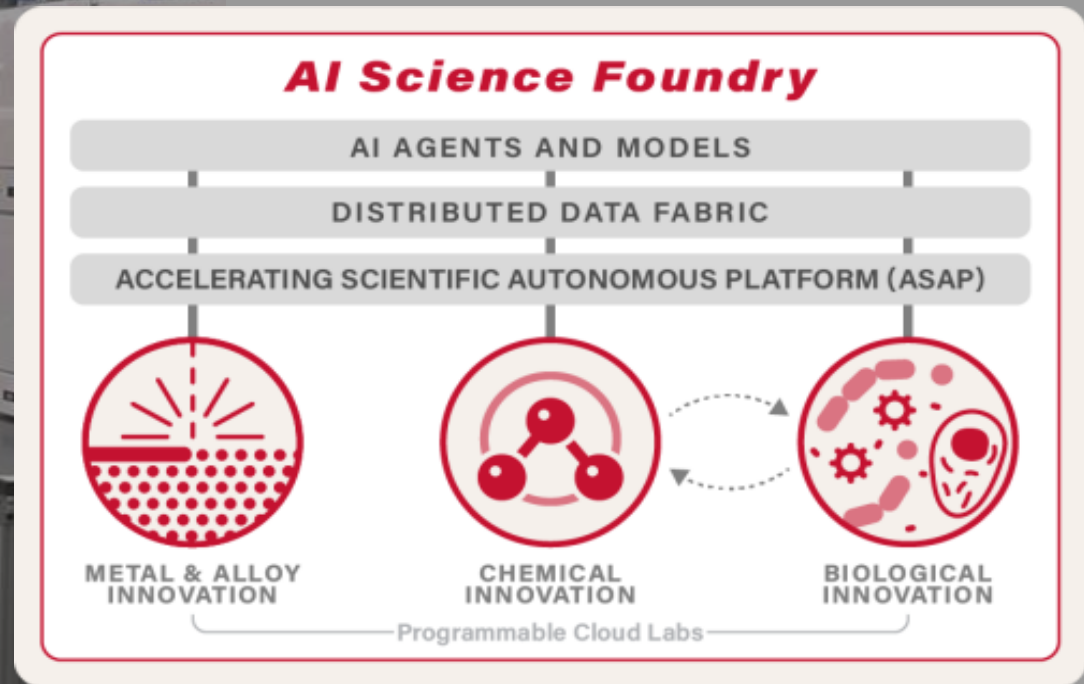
AI Science Foundry

AI AGENTS AND MODELS

DISTRIBUTED DATA FABRIC

ACCELERATING SCIENTIFIC AUTONOMOUS PLATFORM (ASAP)

METAL & ALLOY INNOVATION

CHEMICAL INNOVATION

BIOLOGICAL INNOVATION

Programmable Cloud Labs